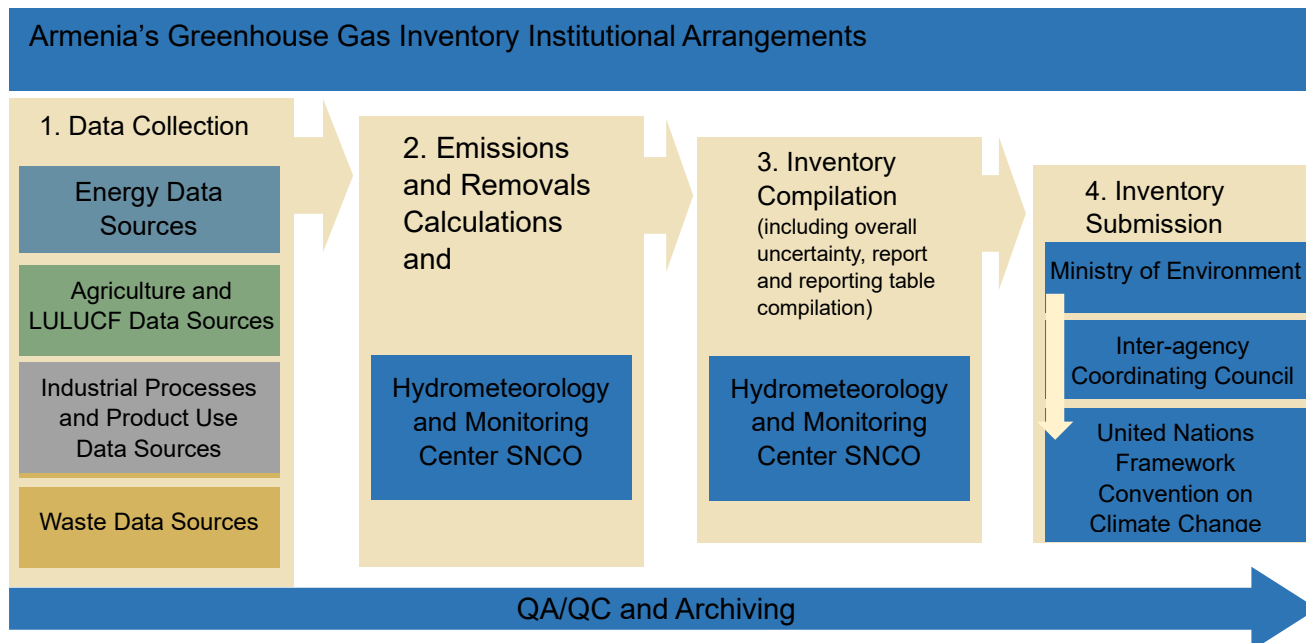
Armenia’s Greenhouse Gas Inventory Institutional Arrangements

1. Data Collection

Energy Data Sources

Agriculture and LULUCF Data Sources

Industrial Processes and Product Use Data Sources

Waste Data Sources

2. Emissions and Removals Calculations and

Hydrometeorology and Monitoring Center SNCO

3. Inventory Compilation (including overall uncertainty, report and reporting table compilation)

Hydrometeorology and Monitoring Center SNCO

4. Inventory Submission

Ministry of Environment

Inter-agency Coordinating Council

United Nations Framework Convention on Climate Change

QA/QC and Archiving